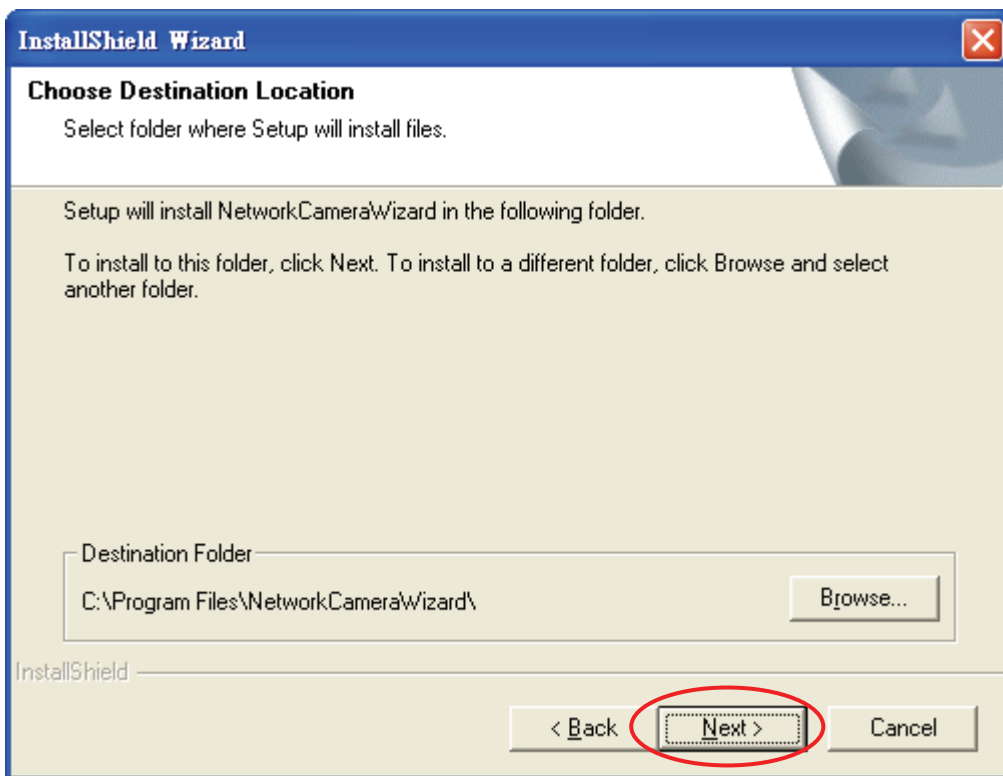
InstallShield Wizard

Choose Destination Location

Select folder where Setup will install files.

Setup will install NetworkCameraWizard in the following folder.

To install to this folder, click Next. To install to a different folder, click Browse and select another folder.

Destination Folder

C:\Program Files\NetworkCameraWizard\

Browse...

InstallShield

< Back

Next >

Cancel